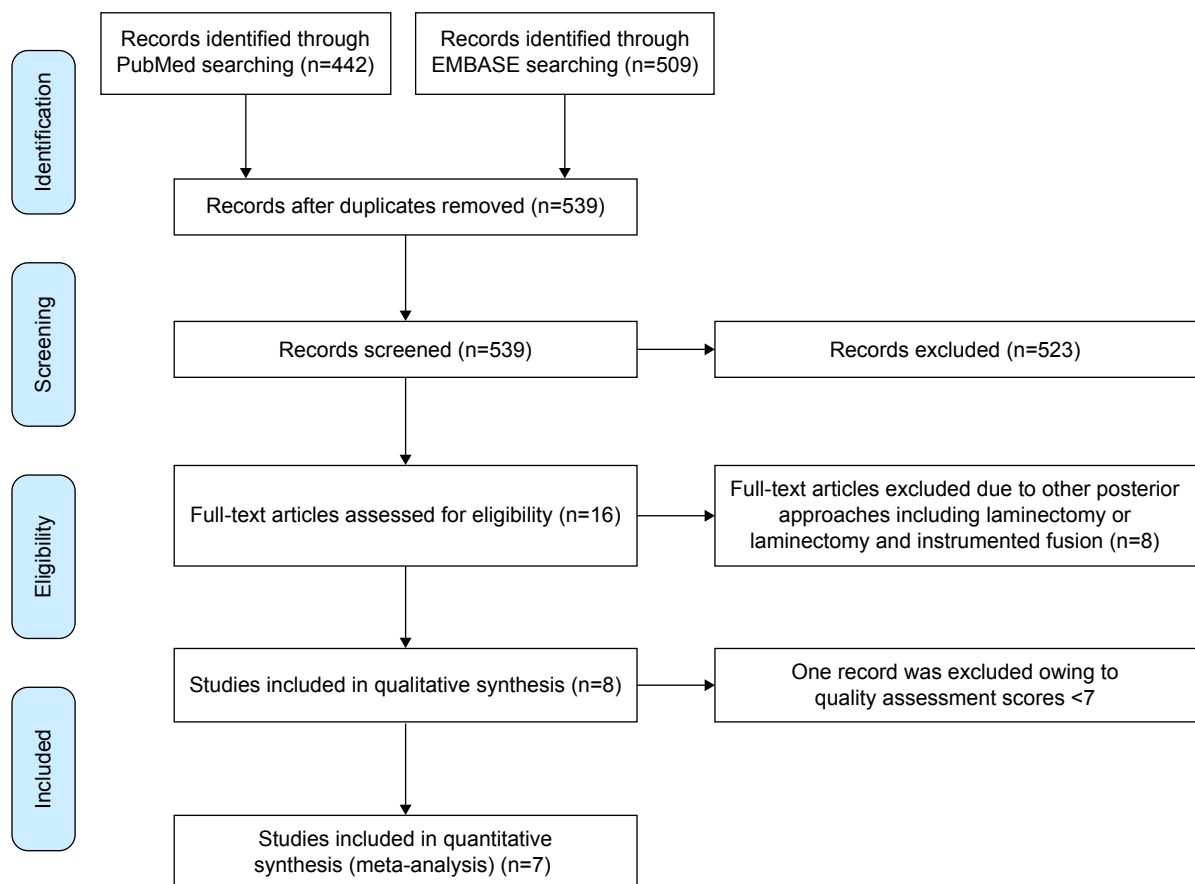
Identification

Records identified through PubMed searching (n=442)

Records identified through EMBASE searching (n=509)

Records after duplicates removed (n=539)

Screening

Records screened (n=539)

Records excluded (n=523)

Eligibility

Full-text articles assessed for eligibility (n=16)

Full-text articles excluded due to other posterior approaches including laminectomy or laminectomy and instrumented fusion (n=8)

Included

Studies included in qualitative synthesis (n=8)

One record was excluded owing to quality assessment scores <7

Studies included in quantitative synthesis (meta-analysis) (n=7)